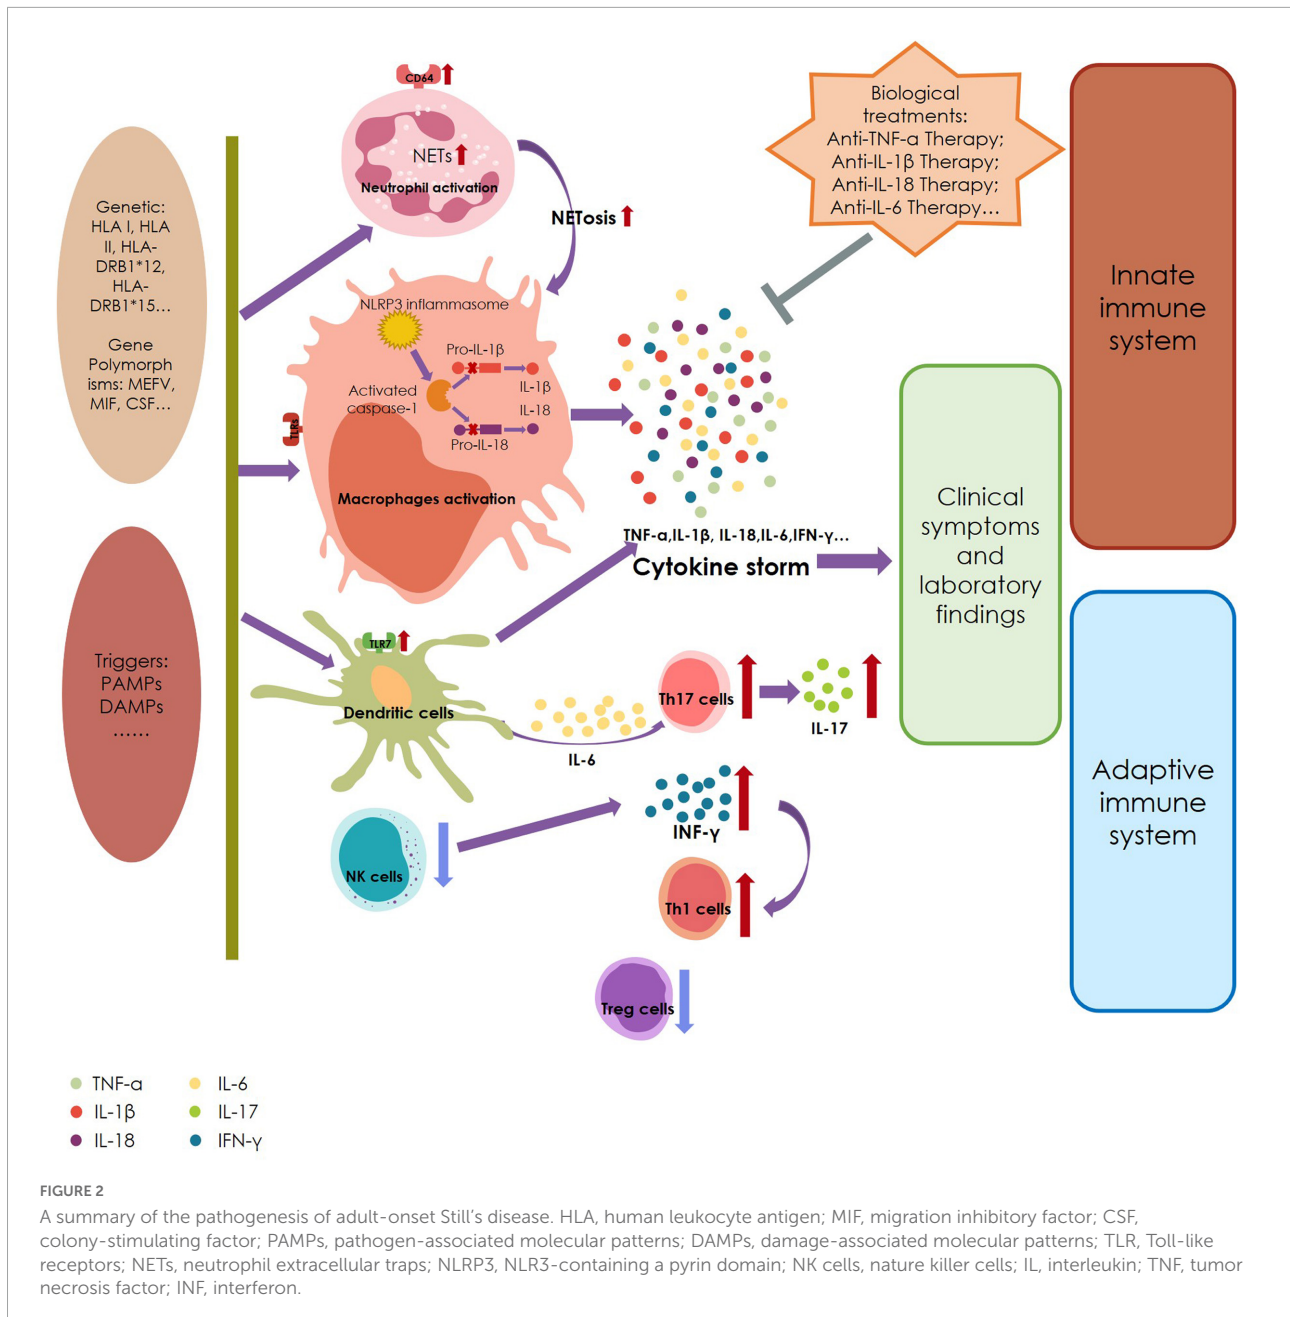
Genetic: HLA I, HLA II, HLA-DRB1*12, HLA-DRB1*15...

Gene Polymorphisms: MEFV, MIF, CSF...

Triggers: PAMPs DAMPs ......

CD64

NETs

Neutrophil activation

NETosis

NLRP3 inflammasome

Pro-IL-1β

Activated caspase-1

IL-1β

IL-18

Pro-IL-18

TLR

Macrophages activation

Biological treatments: Anti-TNF-a Therapy; Anti-IL-1β Therapy; Anti-IL-18 Therapy; Anti-IL-6 Therapy...

Innate immune system

TNF-a,IL-1β, IL-18,IL-6,IFN-γ...

Cytokine storm

Clinical symptoms and laboratory findings

TLR7

Dendritic cells

IL-6

Th17 cells

IL-17

Adaptive immune system

NK cells

INF-γ

Th1 cells

Treg cells

TNF-a
IL-1β
IL-18
IL-6
IL-17
IFN-γ

FIGURE 2
A summary of the pathogenesis of adult-onset Still's disease. HLA, human leukocyte antigen; MIF, migration inhibitory factor; CSF, colony-stimulating factor; PAMPs, pathogen-associated molecular patterns; DAMPs, damage-associated molecular patterns; TLR, Toll-like receptors; NETs, neutrophil extracellular traps; NLRP3, NLR3-containing a pyrin domain; NK cells, nature killer cells; IL, interleukin; TNF, tumor necrosis factor; INF, interferon.